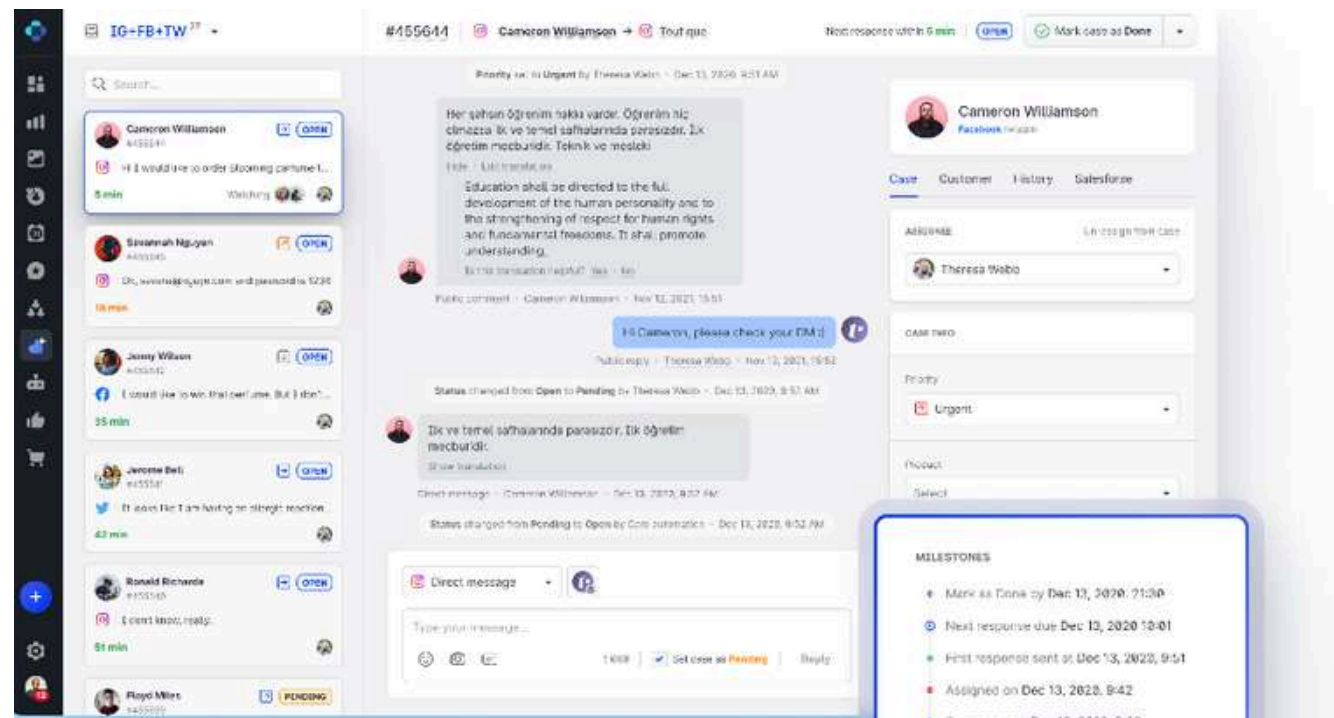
IG+FB+TW
#455644 Cameron Williamson → Tout que
Next response within 5 min OPEN Mark case as Done

Search...

Cameron Williamson OPEN
#455641
Hi I would like to order Blooming perfume t...
5 min Watching

Savannah Nguyen OPEN
#455645
Ok, savannah@nguyen.com and password is 5236
18 min

Jenny Wilson OPEN
#455642
I would like to win that perfume. But I don't...
35 min

Jerome Bell OPEN
#455541
It looks like I am having an allergic reaction...
42 min

Ronald Richards OPEN
#455545
I don't know, really.
51 min

Floyd Miles PENDING
#455555

Priority set to Urgent by Theresa Webb · Dec 13, 2020, 9:51 AM

Her şahsın öğrenim hakkı vardır. Öğrenim hiç olmazsa ilk ve temel safhalarında parasızdır. İlk öğretim mecburidir. Teknik ve mesleki

Hide · List translation

Education shall be directed to the full development of the human personality and to the strengthening of respect for human rights and fundamental freedoms. It shall promote understanding...

Is this translation helpful? Yes · No

Public comment · Cameron Williamson · Nov 12, 2021, 15:51

Hi Cameron, please check your DM :)

Public reply · Theresa Webb · Nov 12, 2021, 15:52

Status changed from Open to Pending by Theresa Webb · Dec 13, 2020, 9:51 AM

İlk ve temel safhalarında parasızdır. İlk öğretim mecburidir.
Show translation

Direct message · Cameron Williamson · Dec 13, 2020, 9:52 AM

Status changed from Pending to Open by Cars automation · Dec 13, 2020, 9:52 AM

Direct message
Type your message...
1000 Set case as Pending Reply

Cameron Williamson
Facebook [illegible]

Case Customer History Salesforce

ASSIGNEE Un-assign from case
Theresa Webb

CASE INFO
Priority
Urgent
Product
Select

MILESTONES
Mark as Done by Dec 13, 2020, 21:30
Next response due Dec 13, 2020 10:01
First response sent at Dec 13, 2020, 9:51
Assigned on Dec 13, 2020, 9:42